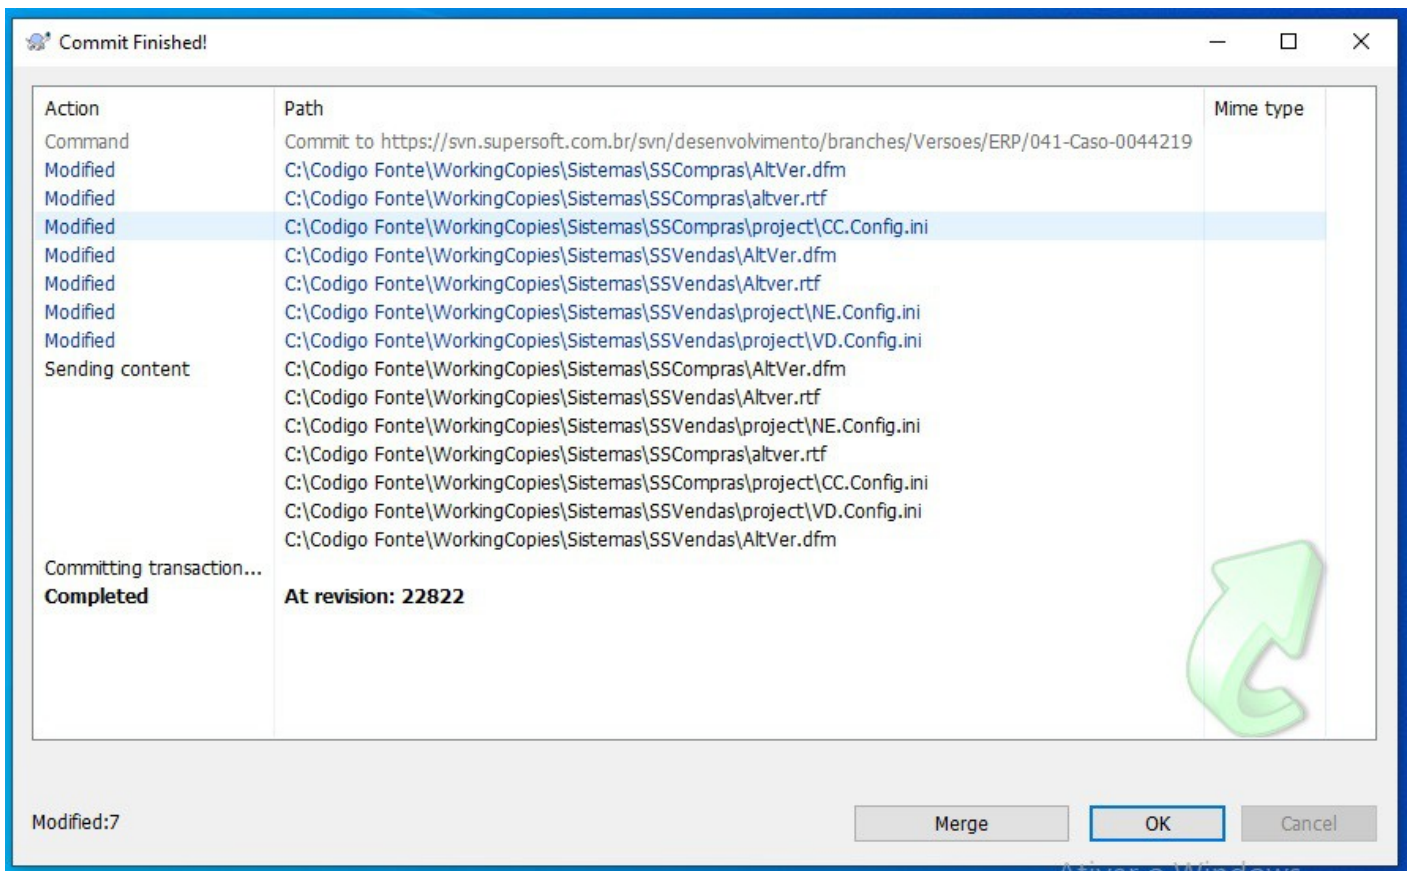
Commit Finished!

| Action | Path | Mime type |
|---|---|---|
| Command | Commit to https://svn.supersoft.com.br/svn/desenvolvimento/branches/Versoes/ERP/041-Caso-0044219 | |
| Modified | C:\Codigo Fonte\WorkingCopies\Sistemas\SSCompras\AltVer.dfm | |
| Modified | C:\Codigo Fonte\WorkingCopies\Sistemas\SSCompras\altver.rtf | |
| Modified | C:\Codigo Fonte\WorkingCopies\Sistemas\SSCompras\project\CC.Config.ini | |
| Modified | C:\Codigo Fonte\WorkingCopies\Sistemas\SSVendas\AltVer.dfm | |
| Modified | C:\Codigo Fonte\WorkingCopies\Sistemas\SSVendas\Altver.rtf | |
| Modified | C:\Codigo Fonte\WorkingCopies\Sistemas\SSVendas\project\NE.Config.ini | |
| Modified | C:\Codigo Fonte\WorkingCopies\Sistemas\SSVendas\project\VD.Config.ini | |
| Sending content | C:\Codigo Fonte\WorkingCopies\Sistemas\SSCompras\AltVer.dfm | |
| | C:\Codigo Fonte\WorkingCopies\Sistemas\SSVendas\Altver.rtf | |
| | C:\Codigo Fonte\WorkingCopies\Sistemas\SSVendas\project\NE.Config.ini | |
| | C:\Codigo Fonte\WorkingCopies\Sistemas\SSCompras\altver.rtf | |
| | C:\Codigo Fonte\WorkingCopies\Sistemas\SSCompras\project\CC.Config.ini | |
| | C:\Codigo Fonte\WorkingCopies\Sistemas\SSVendas\project\VD.Config.ini | |
| | C:\Codigo Fonte\WorkingCopies\Sistemas\SSVendas\AltVer.dfm | |
| Committing transaction... | | |
| Completed | At revision: 22822 | |

Modified:7

Merge OK Cancel

Ativar o Windows